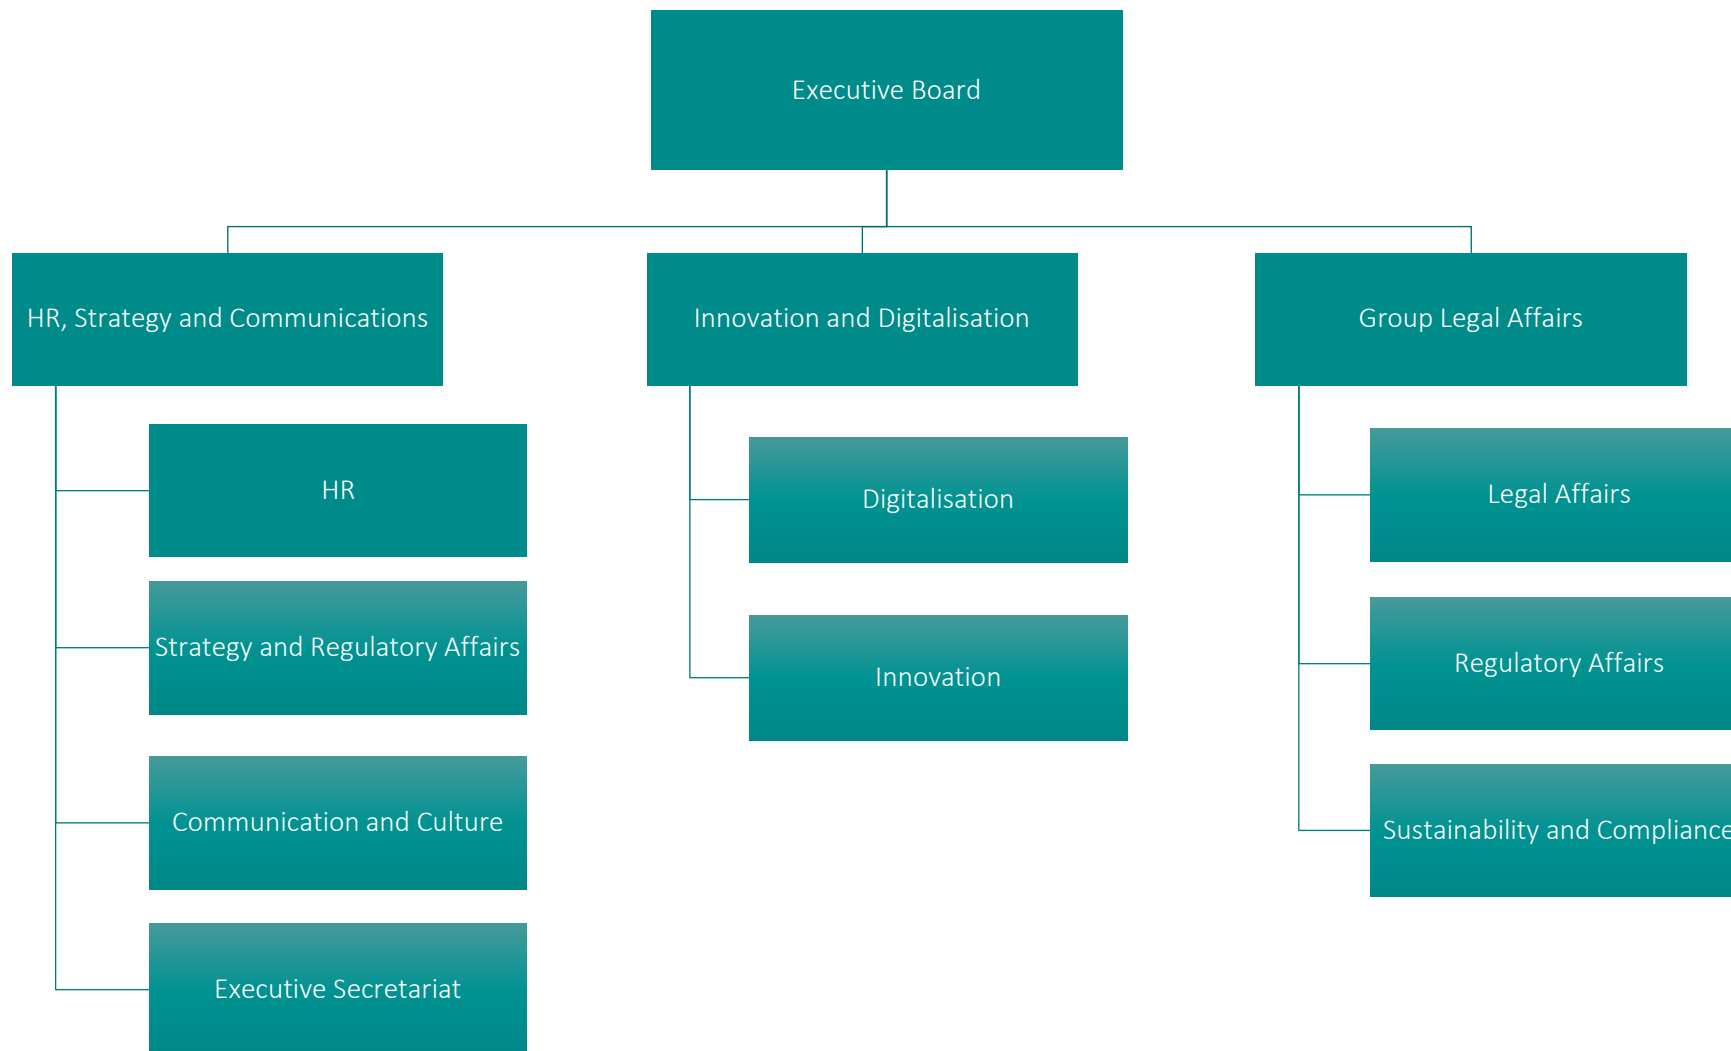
Executive Board

HR, Strategy and Communications

HR

Strategy and Regulatory Affairs

Communication and Culture

Executive Secretariat

Innovation and Digitalisation

Digitalisation

Innovation

Group Legal Affairs

Legal Affairs

Regulatory Affairs

Sustainability and Complianc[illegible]